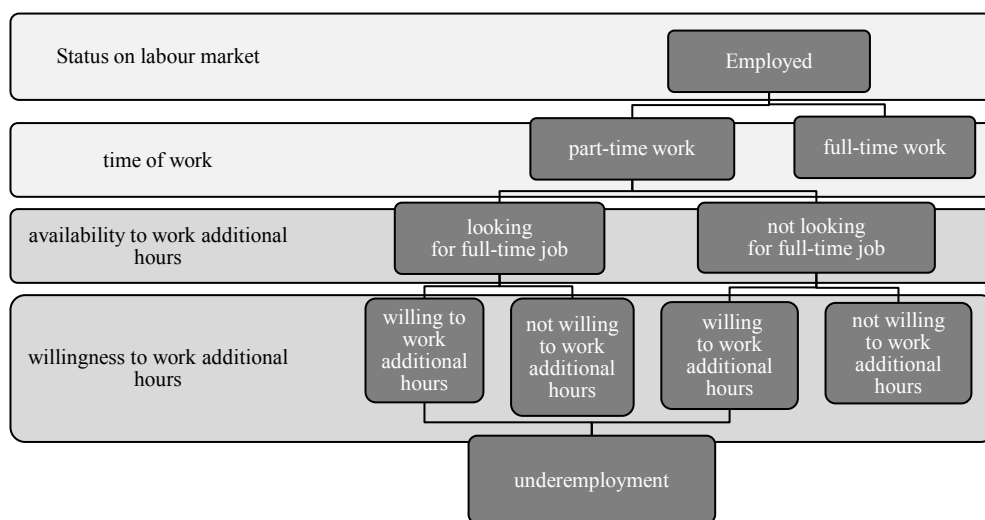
Status on labour market

Employed

time of work

part-time work

full-time work

availability to work additional hours

looking for full-time job

not looking for full-time job

willingness to work additional hours

willing to work additional hours

not willing to work additional hours

willing to work additional hours

not willing to work additional hours

underemployment